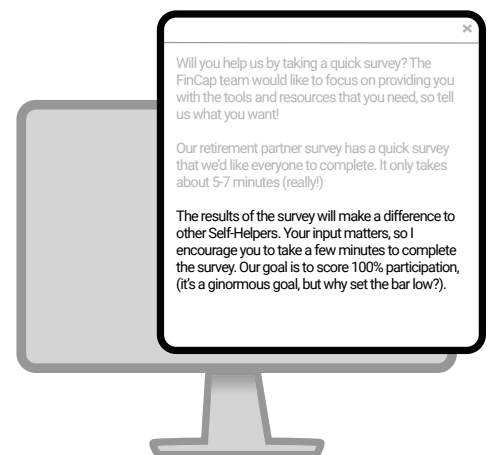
×

Will you help us by taking a quick survey? The FinCap team would like to focus on providing you with the tools and resources that you need, so tell us what you want!

Our retirement partner survey has a quick survey that we'd like everyone to complete. It only takes about 5-7 minutes (really!)

The results of the survey will make a difference to other Self-Helpers. Your input matters, so I encourage you to take a few minutes to complete the survey. Our goal is to score 100% participation, (it's a ginormous goal, but why set the bar low?).